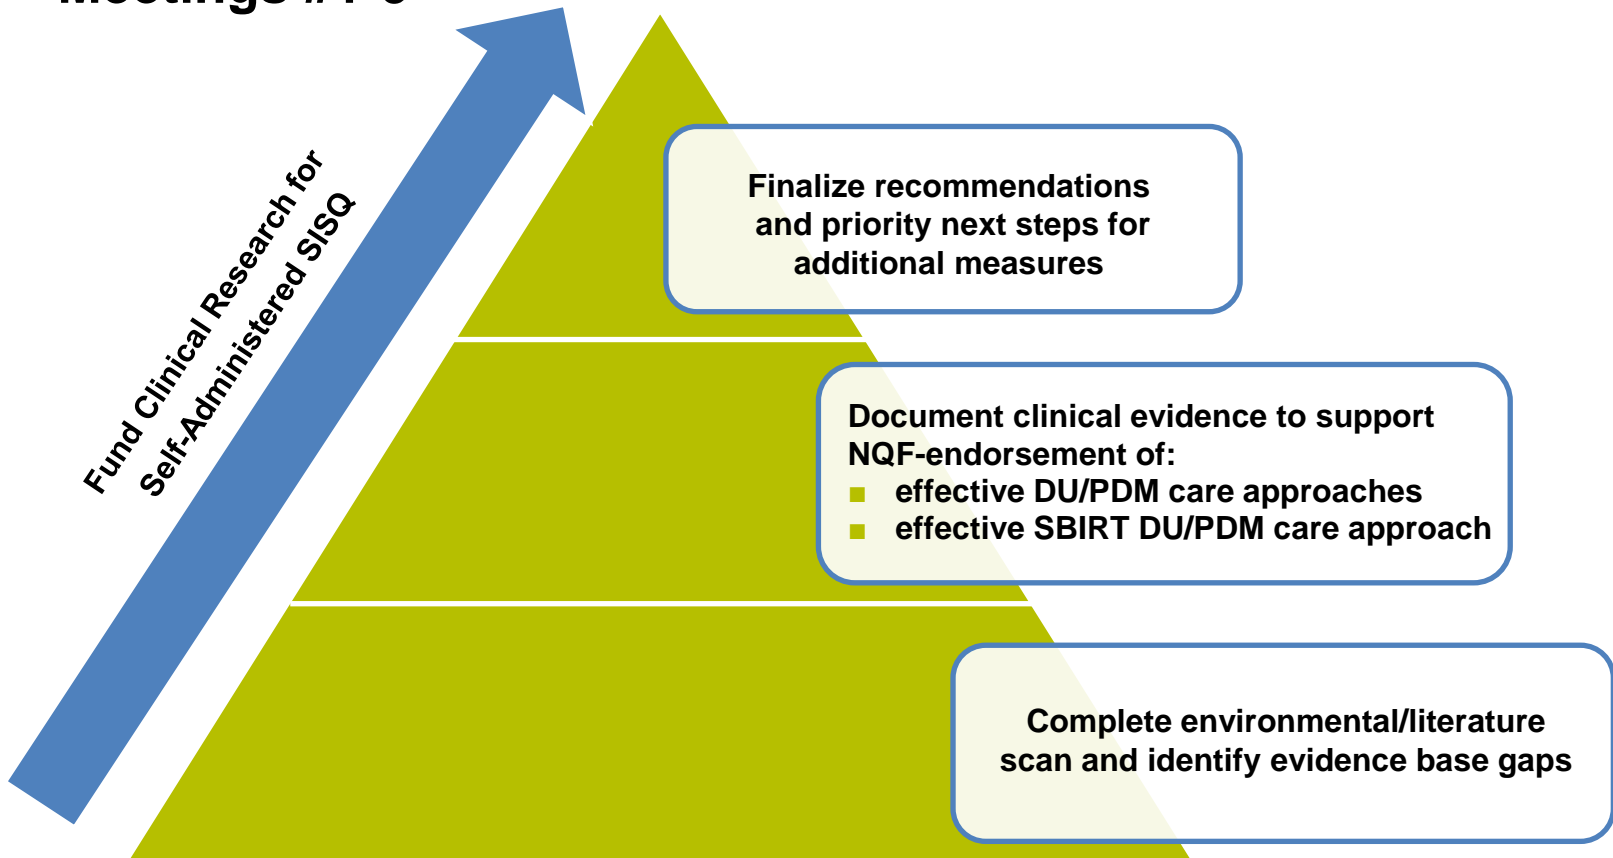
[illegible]

Fund Clinical Research for Self-Administered SISQ

Finalize recommendations and priority next steps for additional measures

Document clinical evidence to support NQF-endorsement of:
- effective DU/PDM care approaches
- effective SBIRT DU/PDM care approach

Complete environmental/literature scan and identify evidence base gaps